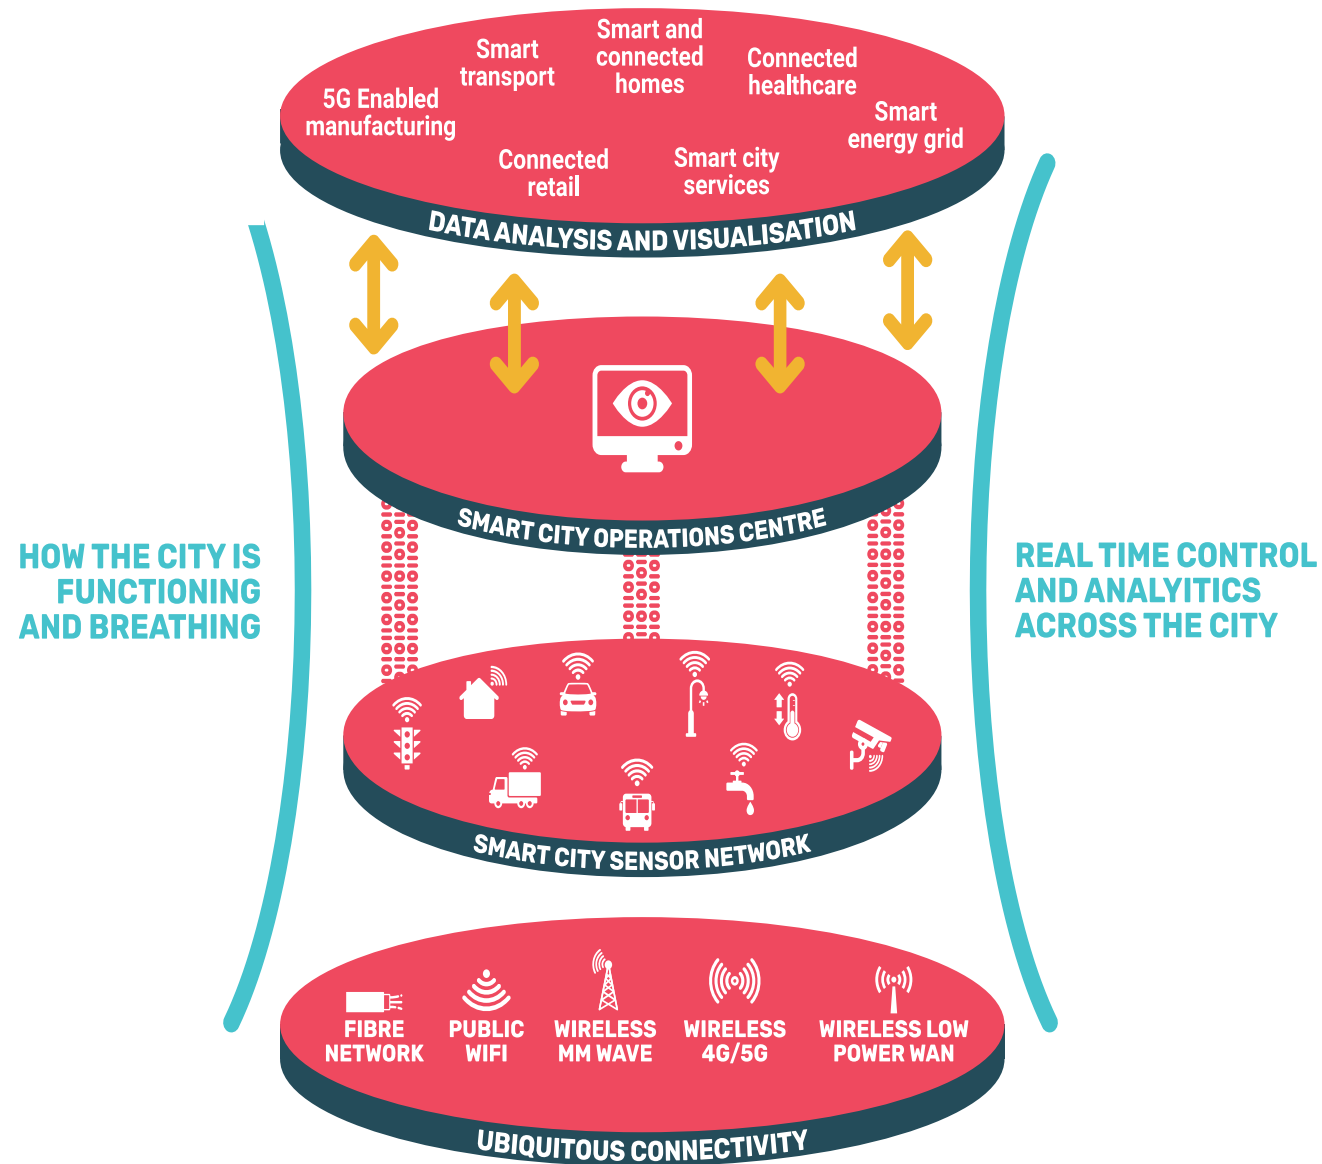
Smart and connected homes

Smart transport

Connected healthcare

5G Enabled manufacturing

Smart energy grid

Connected retail

Smart city services

DATA ANALYSIS AND VISUALISATION

SMART CITY OPERATIONS CENTRE

HOW THE CITY IS FUNCTIONING AND BREATHING

REAL TIME CONTROL AND ANALYITICS ACROSS THE CITY

SMART CITY SENSOR NETWORK

FIBRE NETWORK

PUBLIC WIFI

WIRELESS MM WAVE

WIRELESS 4G/5G

WIRELESS LOW POWER WAN

UBIQUITOUS CONNECTIVITY